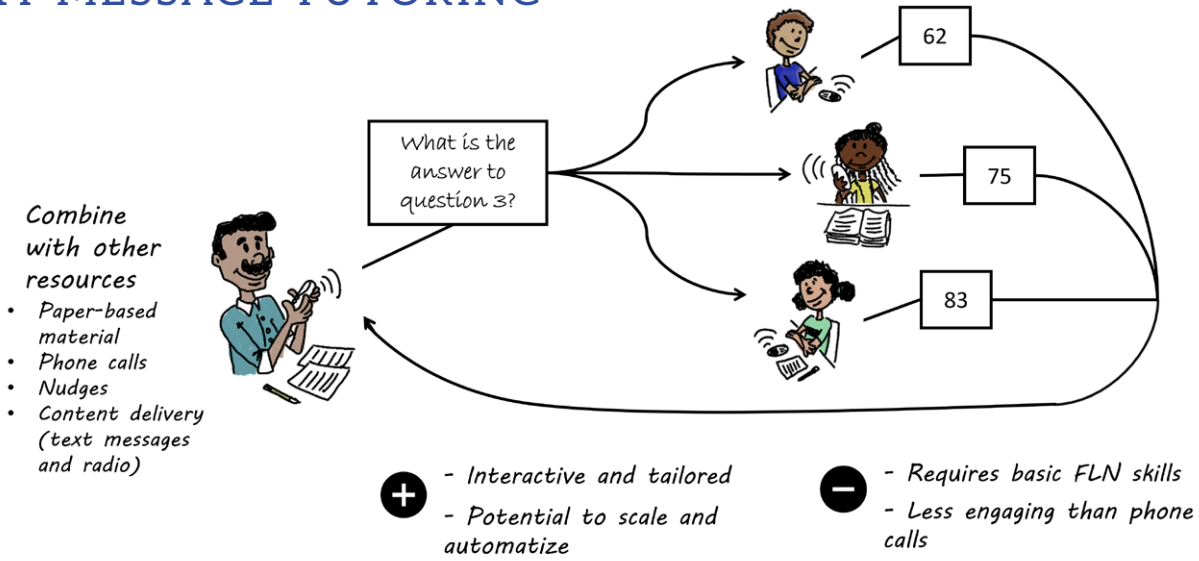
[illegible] MESSAGE TUTORING

What is the answer to question 3?

62

75

83

Combine with other resources
- Paper-based material
- Phone calls
- Nudges
- Content delivery (text messages and radio)

- Interactive and tailored
- Potential to scale and automatize

- Requires basic FLN skills
- Less engaging than phone calls